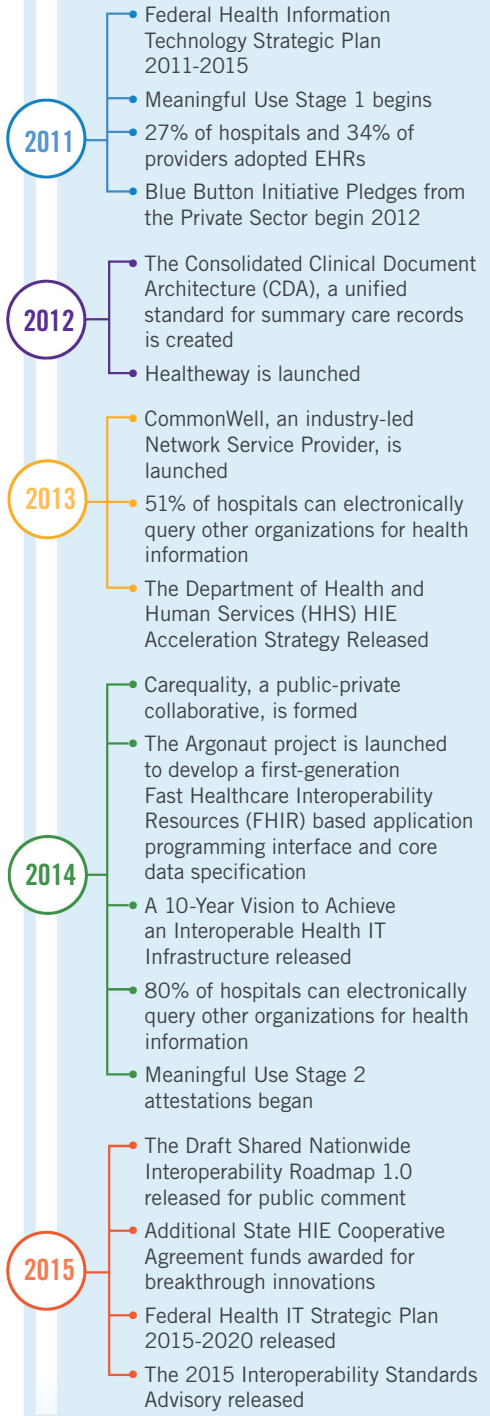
2011

Federal Health Information Technology Strategic Plan 2011-2015

Meaningful Use Stage 1 begins

27% of hospitals and 34% of providers adopted EHRs

Blue Button Initiative Pledges from the Private Sector begin 2012

2012

The Consolidated Clinical Document Architecture (CDA), a unified standard for summary care records is created

Healtheway is launched

2013

CommonWell, an industry-led Network Service Provider, is launched

51% of hospitals can electronically query other organizations for health information

The Department of Health and Human Services (HHS) HIE Acceleration Strategy Released

2014

Carequality, a public-private collaborative, is formed

The Argonaut project is launched to develop a first-generation Fast Healthcare Interoperability Resources (FHIR) based application programming interface and core data specification

A 10-Year Vision to Achieve an Interoperable Health IT Infrastructure released

80% of hospitals can electronically query other organizations for health information

Meaningful Use Stage 2 attestations began

2015

The Draft Shared Nationwide Interoperability Roadmap 1.0 released for public comment

Additional State HIE Cooperative Agreement funds awarded for breakthrough innovations

Federal Health IT Strategic Plan 2015-2020 released

The 2015 Interoperability Standards Advisory released